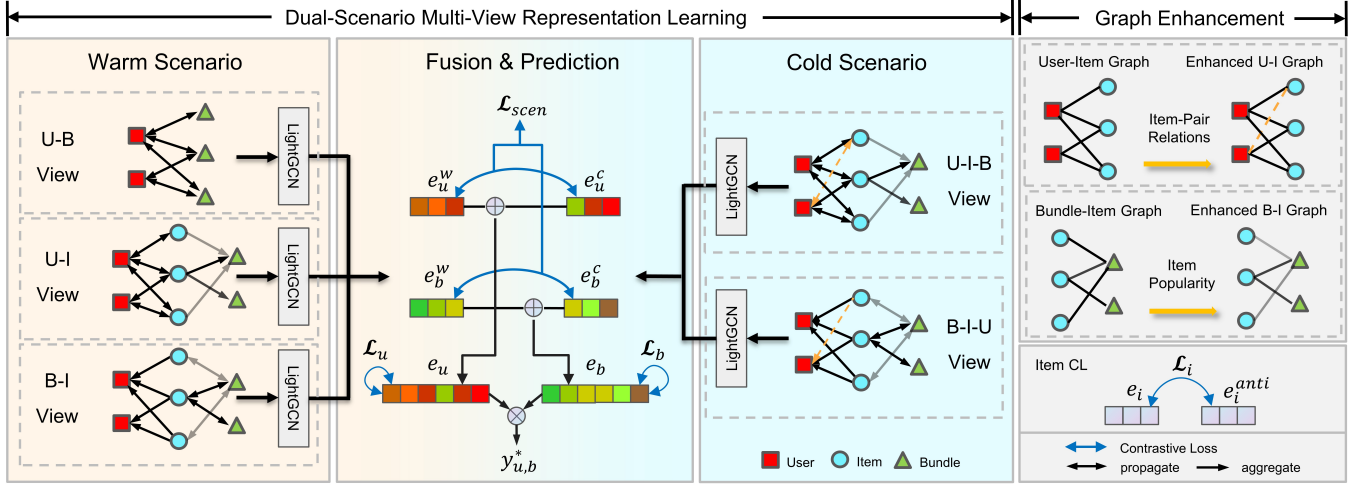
Dual-Scenario Multi-View Representation Learning

Graph Enhancement

Warm Scenario

U-B View

LightGCN

U-I View

LightGCN

B-I View

LightGCN

Fusion & Prediction

$\mathcal{L}_{scen}$

$e_u^w$

$e_u^c$

$e_b^w$

$e_b^c$

$\mathcal{L}_u$

$e_u$

$e_b$

$\mathcal{L}_b$

$y_{u,b}^*$

Cold Scenario

LightGCN

U-I-B View

LightGCN

B-I-U View

User

Item

Bundle

User-Item Graph

Enhanced U-I Graph

Item-Pair Relations

Bundle-Item Graph

Enhanced B-I Graph

Item Popularity

Item CL

$\mathcal{L}_i$

$e_i$

$e_i^{anti}$

Contrastive Loss

propagate

aggregate